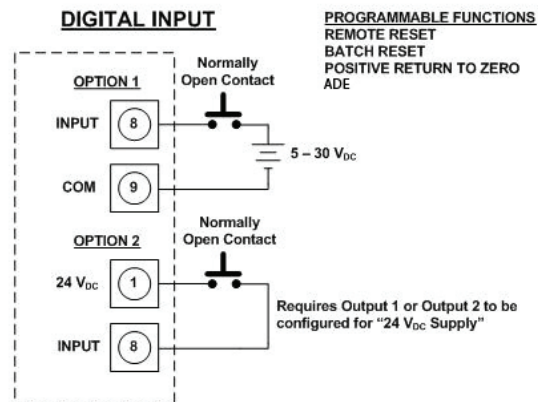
DIGITAL INPUT

PROGRAMMABLE FUNCTIONS
REMOTE RESET
BATCH RESET
POSITIVE RETURN TO ZERO
ADE

OPTION 1

Normally Open Contact

INPUT 8

5 – 30 $V_{DC}$

COM 9

OPTION 2

Normally Open Contact

24 $V_{DC}$ 1

Requires Output 1 or Output 2 to be configured for "24 $V_{DC}$ Supply"

INPUT 8